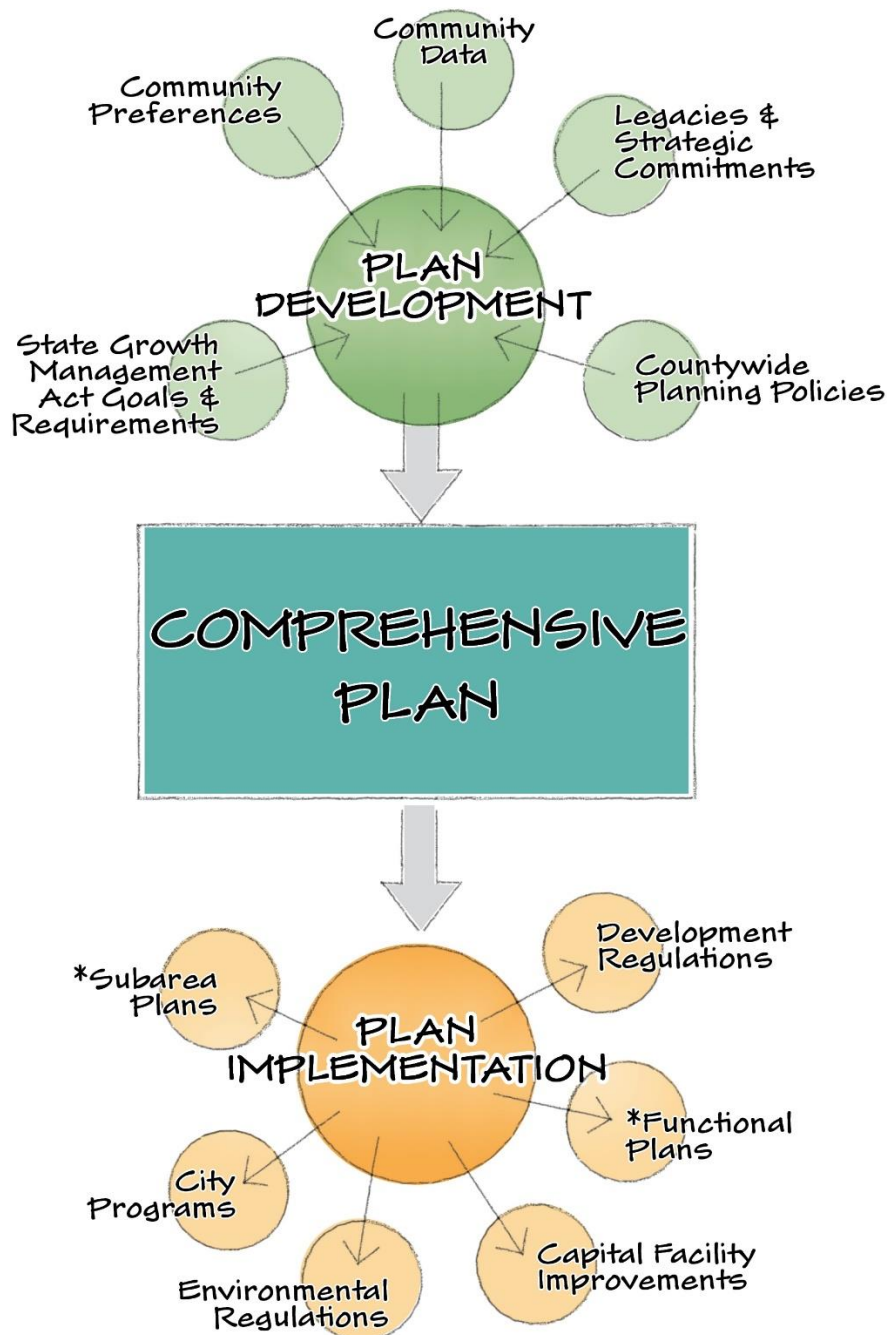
Community Data

Community Preferences

Legacies & Strategic Commitments

PLAN DEVELOPMENT

State Growth Management Act Goals & Requirements

Countywide Planning Policies

COMPREHENSIVE PLAN

Development Regulations

*Subarea Plans

PLAN IMPLEMENTATION

*Functional Plans

City Programs

Capital Facility Improvements

Environmental Regulations